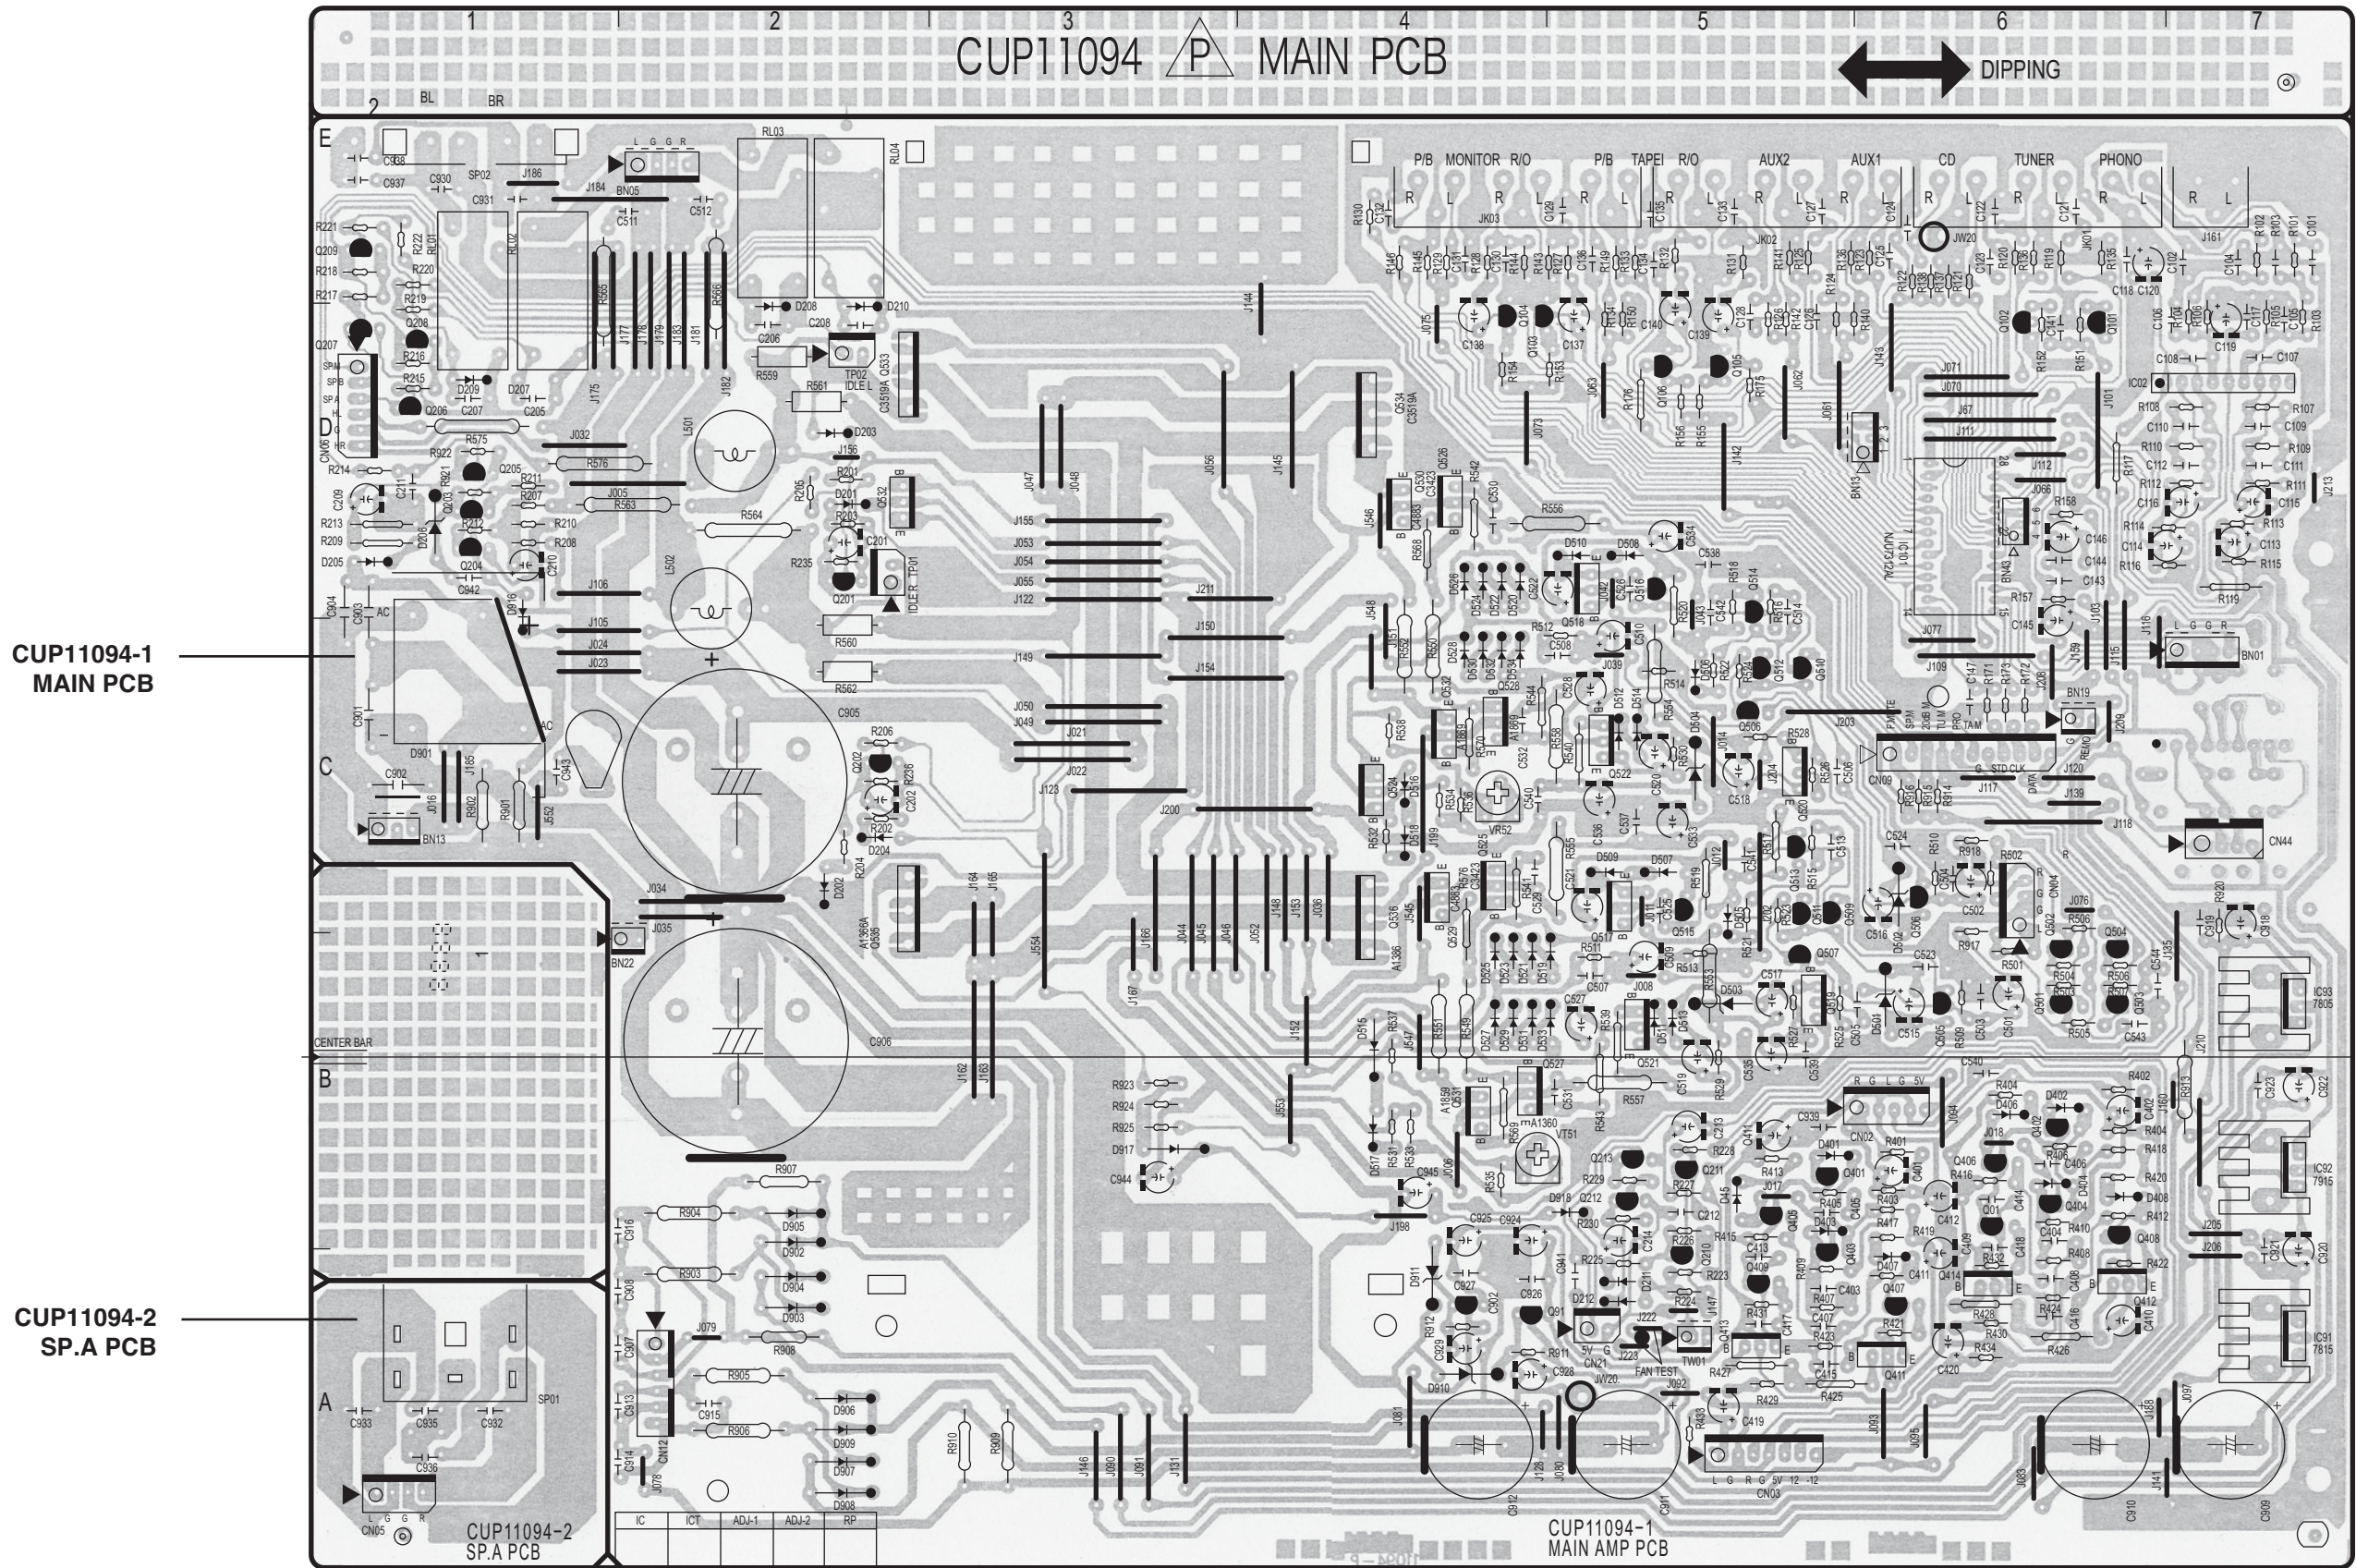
1 2 3 4 5 6 7

CUP11094 P MAIN PCB

DIPPING

CUP11094-1
MAIN PCB

CUP11094-2
SP.A PCB

P/B MONITOR R/O P/B TAPEI R/O AUX2 AUX1 CD TUNER PHONO

E

D

C

B

A

CENTER BAR

| IC | ICT | ADJ-1 | ADJ-2 | RP |
|---|---|---|---|---|

CUP11094-2
SP.A PCB

CUP11094-1
MAIN AMP PCB